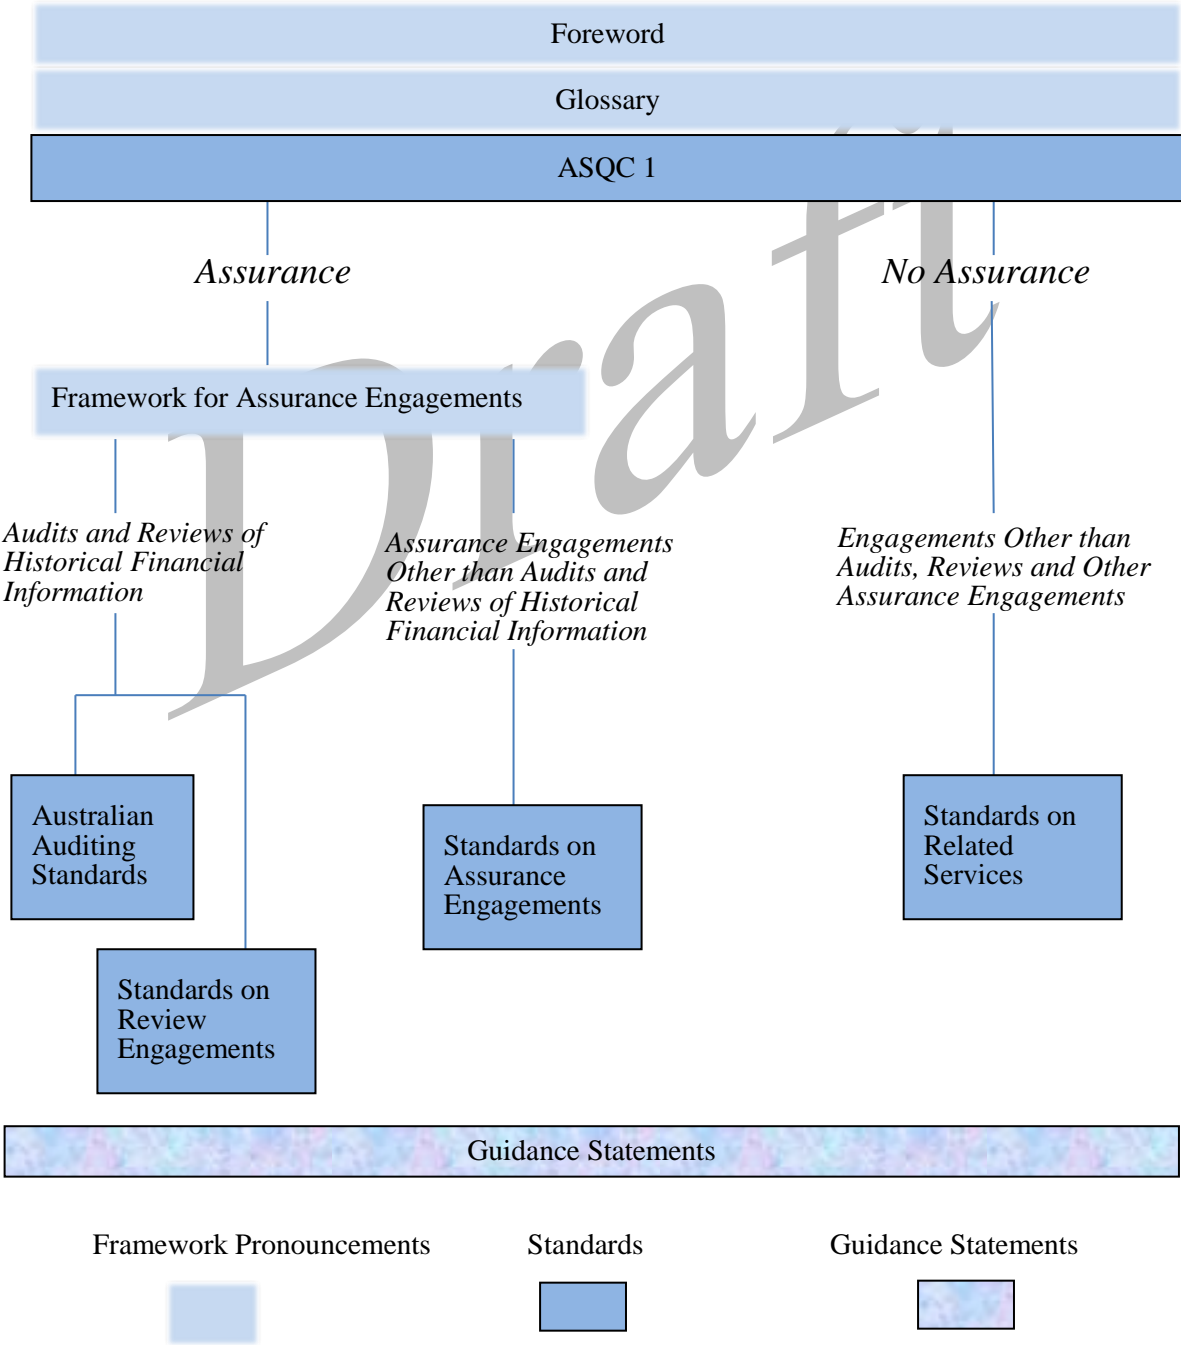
Foreword

Glossary

ASQC 1

Assurance

No Assurance

Framework for Assurance Engagements

Draft

Audits and Reviews of Historical Financial Information

Assurance Engagements Other than Audits and Reviews of Historical Financial Information

Engagements Other than Audits, Reviews and Other Assurance Engagements

Australian Auditing Standards

Standards on Assurance Engagements

Standards on Related Services

Standards on Review Engagements

Guidance Statements

Framework Pronouncements

Standards

Guidance Statements